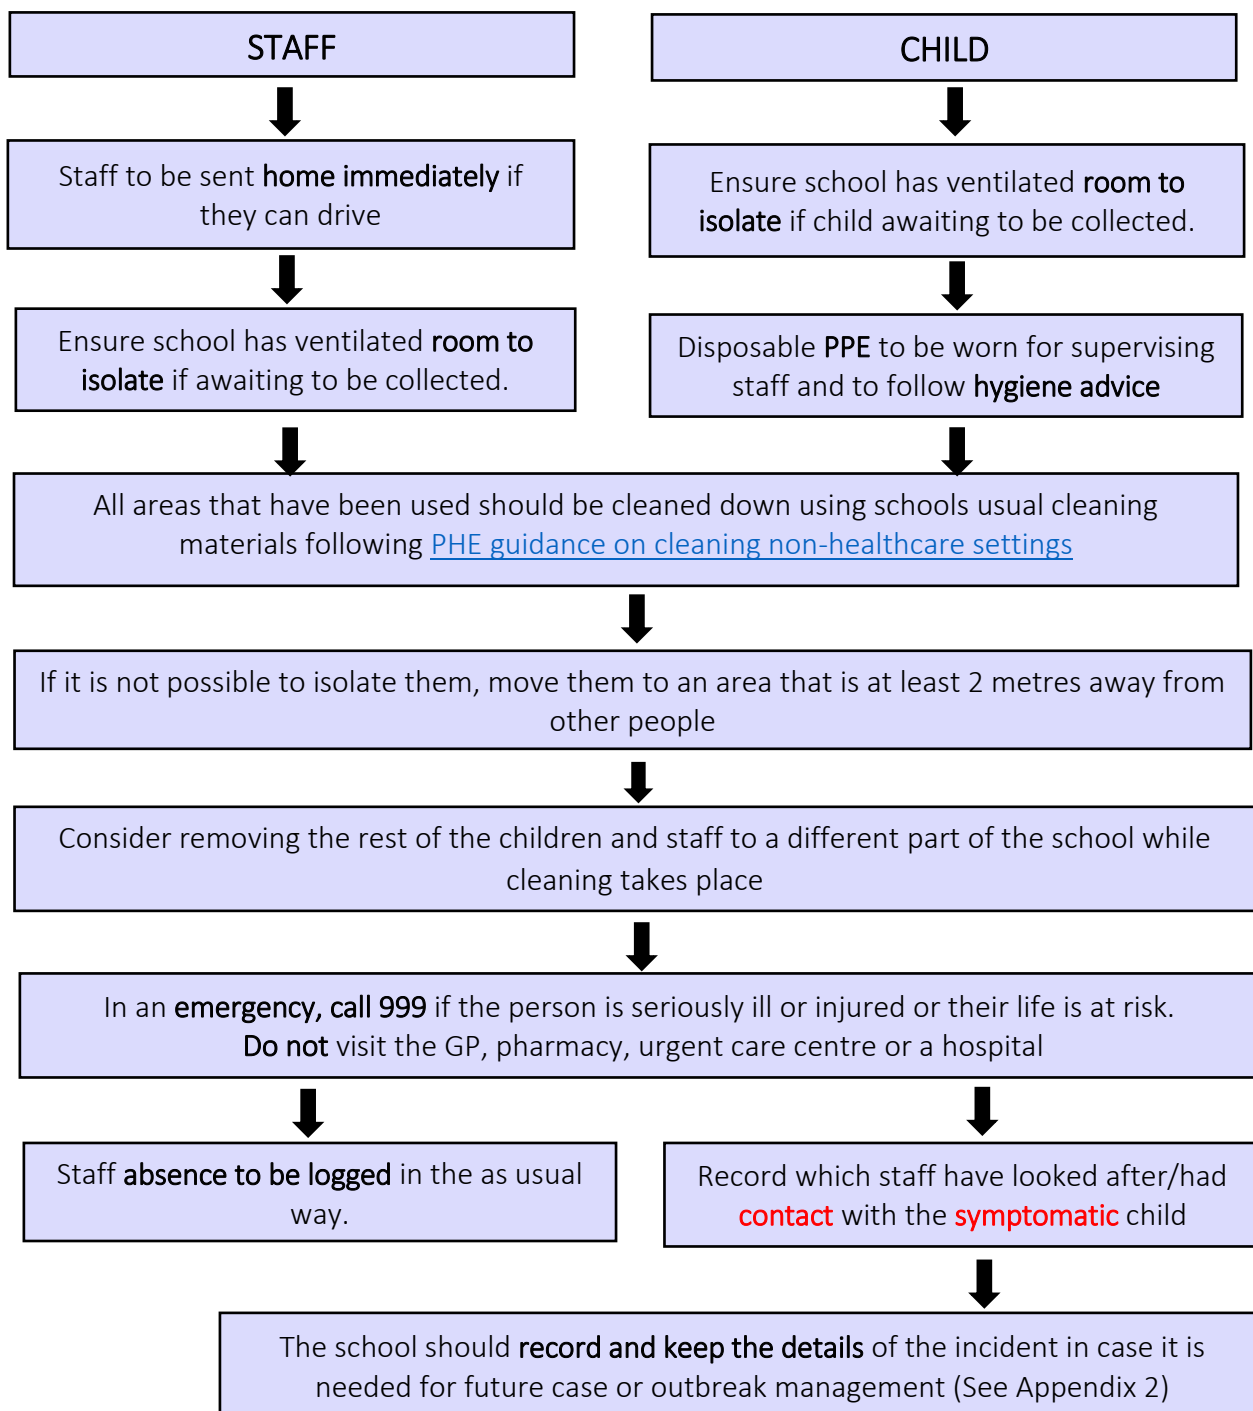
STAFF

Staff to be sent home immediately if they can drive

Ensure school has ventilated room to isolate if awaiting to be collected.

CHILD

Ensure school has ventilated room to isolate if child awaiting to be collected.

Disposable PPE to be worn for supervising staff and to follow hygiene advice

All areas that have been used should be cleaned down using schools usual cleaning materials following PHE guidance on cleaning non-healthcare settings

If it is not possible to isolate them, move them to an area that is at least 2 metres away from other people

Consider removing the rest of the children and staff to a different part of the school while cleaning takes place

In an emergency, call 999 if the person is seriously ill or injured or their life is at risk. Do not visit the GP, pharmacy, urgent care centre or a hospital

Staff absence to be logged in the as usual way.

Record which staff have looked after/had contact with the symptomatic child

The school should record and keep the details of the incident in case it is needed for future case or outbreak management (See Appendix 2)